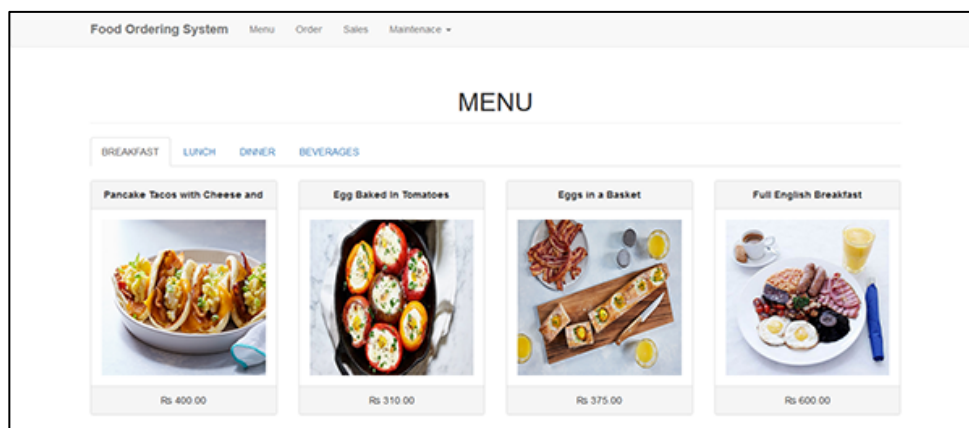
Food Ordering System Menu Order Sales Maintenace ▾

MENU

BREAKFAST LUNCH DINNER BEVERAGES

Pancake Tacos with Cheese and

Rs 400.00

Egg Baked in Tomatoes

Rs 310.00

Eggs in a Basket

Rs 375.00

Full English Breakfast

Rs 600.00